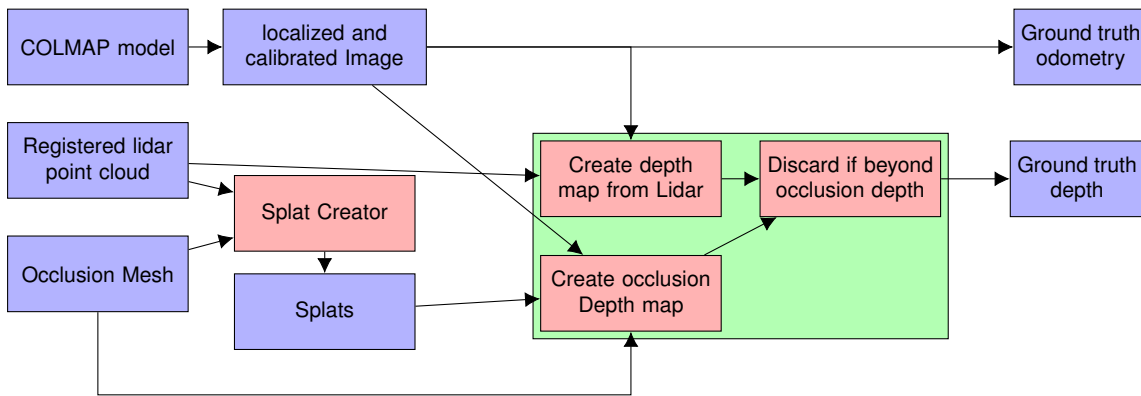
COLMAP model

localized and calibrated Image

Ground truth odometry

Registered lidar point cloud

Splat Creator

Create depth map from Lidar

Discard if beyond occlusion depth

Ground truth depth

Occlusion Mesh

Splats

Create occlusion Depth map